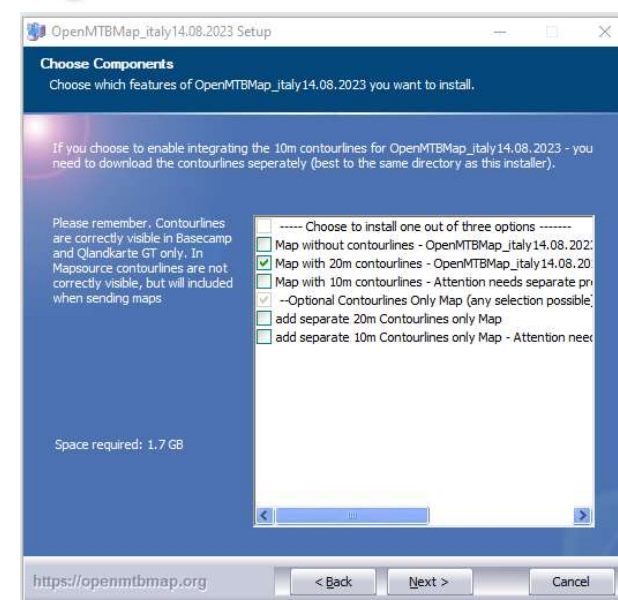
OpenMTBMap_italy14.08.2023 Setup

Choose Components
Choose which features of OpenMTBMap_italy14.08.2023 you want to install.

If you choose to enable integrating the 10m contourlines for OpenMTBMap_italy14.08.2023 - you need to download the contourlines seperately (best to the same directory as this installer).

Please remember. Contourlines are correctly visible in Basecamp and Qlandkarte GT only. In Mapsource contourlines are not correctly visible, but will included when sending maps

----- Choose to install one out of three options -------
Map without contourlines - OpenMTBMap_italy14.08.202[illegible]
Map with 20m contourlines - OpenMTBMap_italy14.08.20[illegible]
Map with 10m contourlines - Attention needs separate pr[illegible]
--Optional Contourlines Only Map (any selection possible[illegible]
add separate 20m Contourlines only Map
add separate 10m Contourlines only Map - Attention need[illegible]

Space required: 1.7 GB

https://openmtbmap.org

< Back
Next >
Cancel